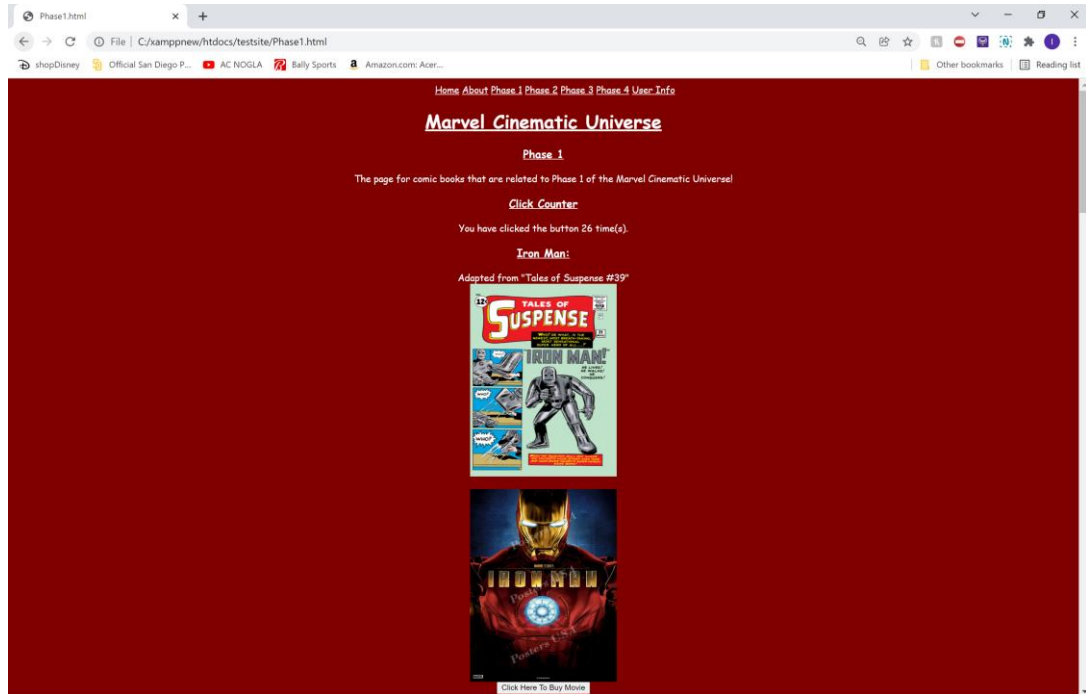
Phase1.html × +

File | C:/xamppnew/htdocs/testsite/Phase1.html

shopDisney Official San Diego P... AC NOGLA Bally Sports Amazon.com: Acer... Other bookmarks Reading list

Home About Phase 1 Phase 2 Phase 3 Phase 4 User Info

Marvel Cinematic Universe

Phase 1

The page for comic books that are related to Phase 1 of the Marvel Cinematic Universe!

Click Counter

You have clicked the button 26 time(s).

Iron Man:

Adapted from "Tales of Suspense #39"

12¢ TALES OF SUSPENSE

IRON MAN!

IRON MAN

Click Here To Buy Movie